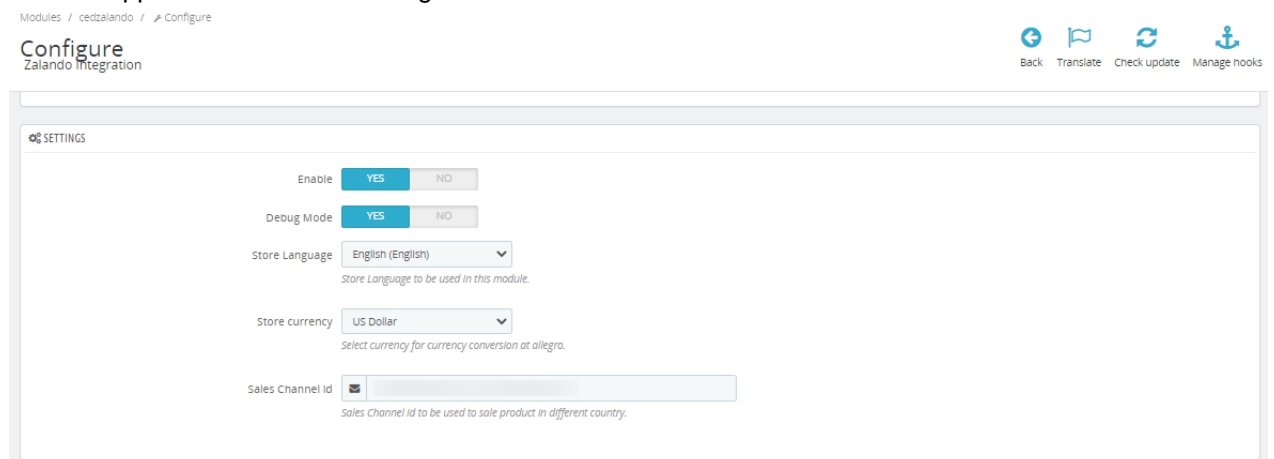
Modules / cedzalando / Configure

Configure
Zalando Integration

Back Translate Check update Manage hooks

SETTINGS

Enable YES NO

Debug Mode YES NO

Store Language English (English)
Store Language to be used in this module.

Store currency US Dollar
Select currency for currency conversion at allegro.

Sales Channel Id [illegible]
Sales Channel Id to be used to sale product in different country.